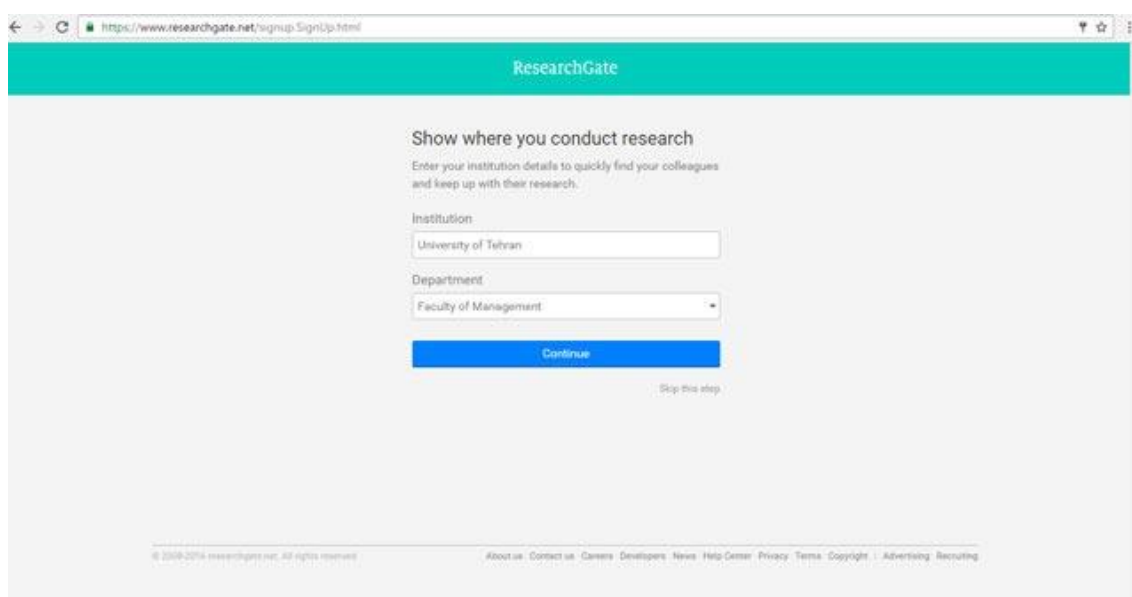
https://www.researchgate.net/signup.SignUp.html

ResearchGate

Show where you conduct research

Enter your institution details to quickly find your colleagues and keep up with their research.

Institution

University of Tehran

Department

Faculty of Management

Continue

Skip this step

© 2008-2016 researchgate.net. All rights reserved.

About us Contact us Careers Developers News Help Center Privacy Terms Copyright | Advertising Recruiting